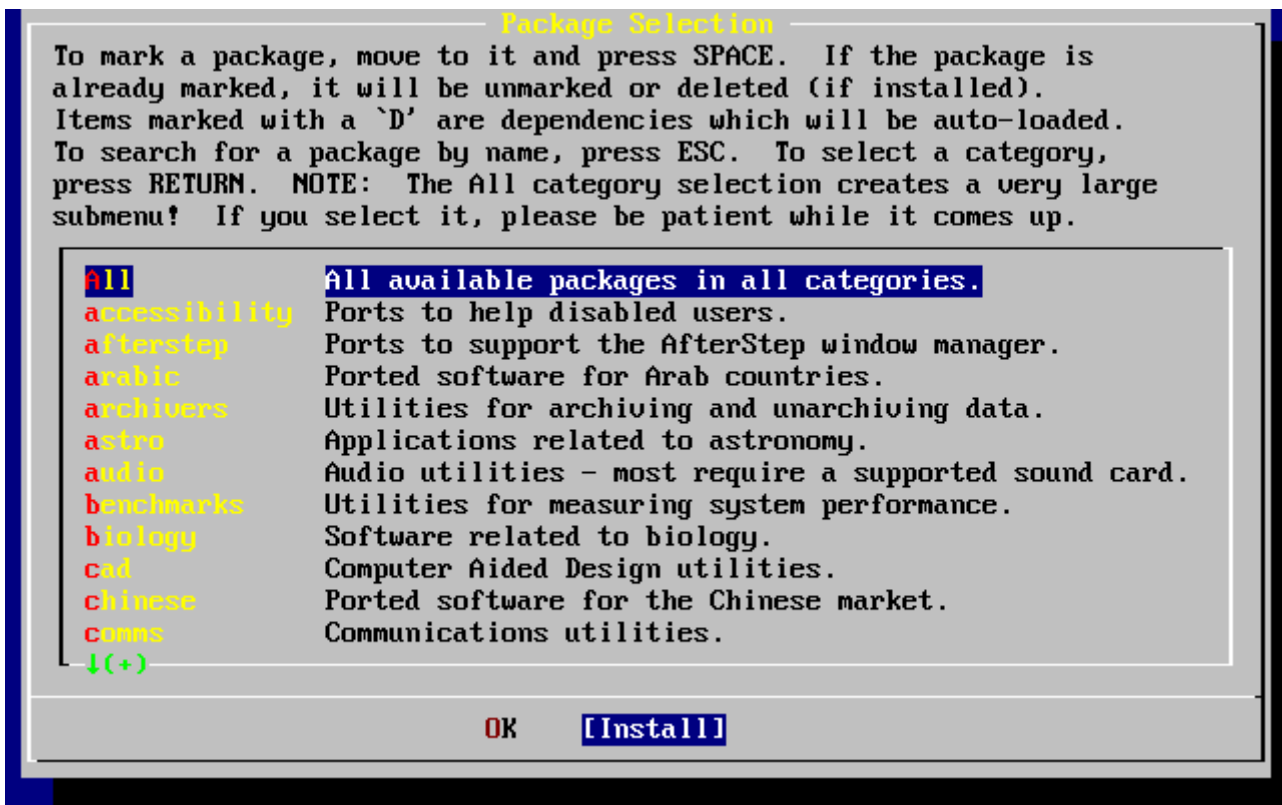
Package Selection

To mark a package, move to it and press SPACE. If the package is already marked, it will be unmarked or deleted (if installed). Items marked with a `D' are dependencies which will be auto-loaded. To search for a package by name, press ESC. To select a category, press RETURN. NOTE: The All category selection creates a very large submenu! If you select it, please be patient while it comes up.

| | |
|---|---|
| All | All available packages in all categories. |
| accessibility | Ports to help disabled users. |
| afterstep | Ports to support the AfterStep window manager. |
| arabic | Ported software for Arab countries. |
| archivers | Utilities for archiving and unarchiving data. |
| astro | Applications related to astronomy. |
| audio | Audio utilities - most require a supported sound card. |
| benchmarks | Utilities for measuring system performance. |
| biology | Software related to biology. |
| cad | Computer Aided Design utilities. |
| chinese | Ported software for the Chinese market. |
| comms | Communications utilities. |

↓(+)

OK [Install]